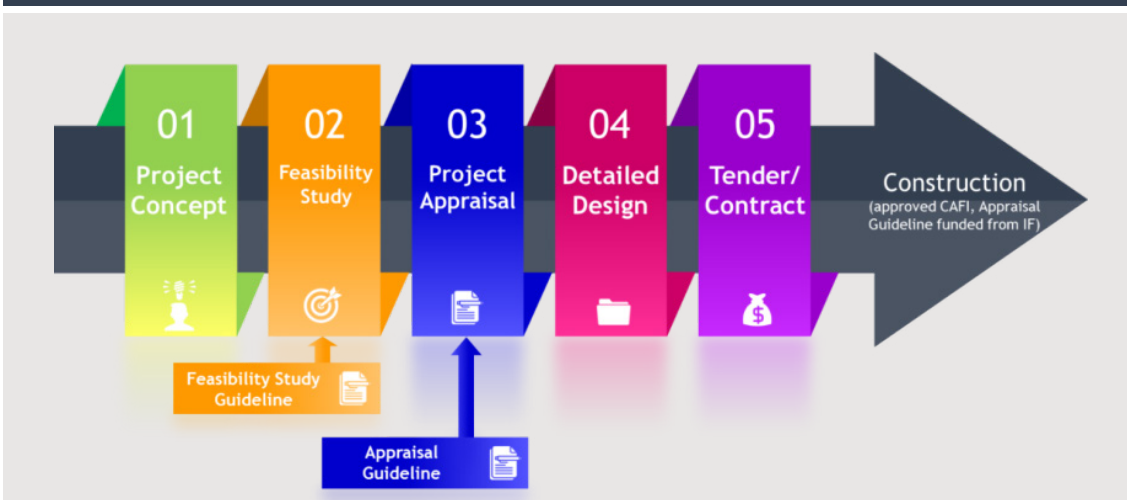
01
Project Concept

02
Feasibility Study

03
Project Appraisal

04
Detailed Design

05
Tender/ Contract

Construction
(approved CAFI, Appraisal Guideline funded from IF)

$

Feasibility Study Guideline

Appraisal Guideline